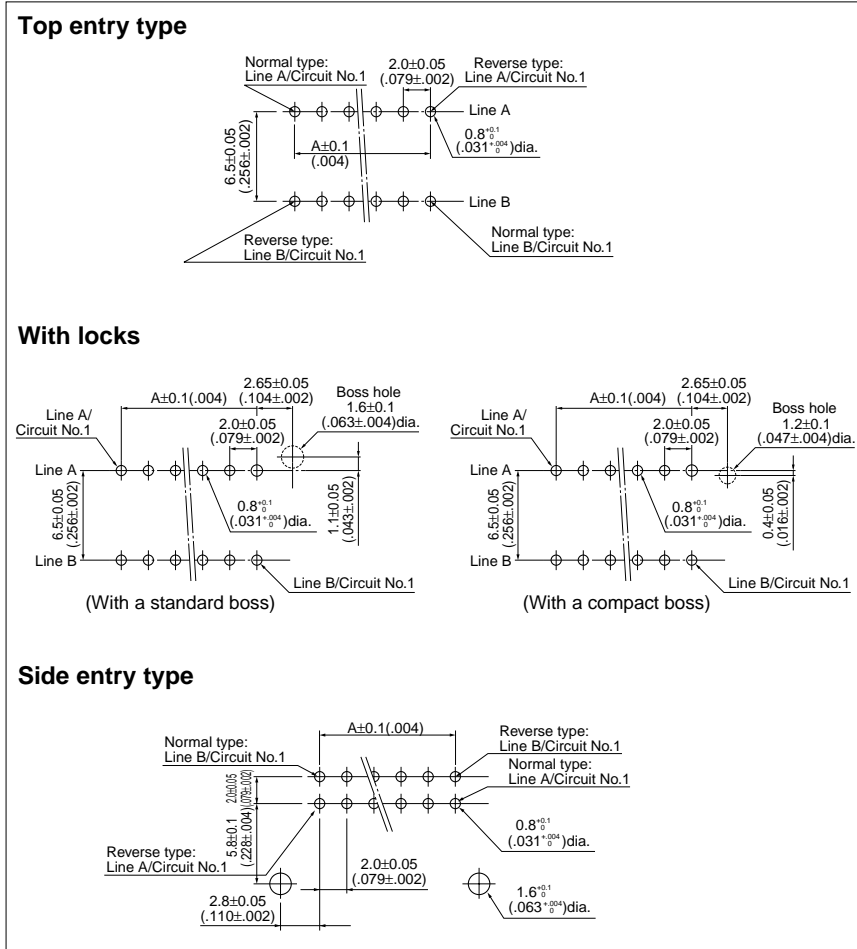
Top entry type

Normal type:
Line A/Circuit No.1

2.0±0.05
(.079±.002)

Reverse type:
Line A/Circuit No.1

Line A

$0.8^{+0.1}_{0}$
$(.031^{+.004}_{0})$dia.

6.5±0.05
(.256±.002)

A±0.1
(.004)

Line B

Reverse type:
Line B/Circuit No.1

Normal type:
Line B/Circuit No.1

With locks

A±0.1(.004)

2.65±0.05
(.104±.002)

Boss hole
1.6±0.1
(.063±.004)dia.

Line A/
Circuit No.1

2.0±0.05
(.079±.002)

Line A

6.5±0.05
(.256±.002)

$0.8^{+0.1}_{0}$
$(.031^{+.004}_{0})$dia.

1.1±0.05
(.043±.002)

Line B

Line B/Circuit No.1

(With a standard boss)

A±0.1(.004)

2.65±0.05
(.104±.002)

Boss hole
1.2±0.1
(.047±.004)dia.

Line A/
Circuit No.1

2.0±0.05
(.079±.002)

Line A

6.5±0.05
(.256±.002)

$0.8^{+0.1}_{0}$
$(.031^{+.004}_{0})$dia.

0.4±0.05
(.016±.002)

Line B

Line B/Circuit No.1

(With a compact boss)

Side entry type

A±0.1(.004)

Reverse type:
Line B/Circuit No.1

Normal type:
Line B/Circuit No.1

Normal type:
Line A/Circuit No.1

2.0±0.05
(.079±.002)

5.8±0.1
(.228±.004)

$0.8^{+0.1}_{0}$
$(.031^{+.004}_{0})$dia.

Reverse type:
Line A/Circuit No.1

2.0±0.05
(.079±.002)

2.8±0.05
(.110±.002)

$1.6^{+0.1}_{0}$
$(.063^{+.004}_{0})$dia.